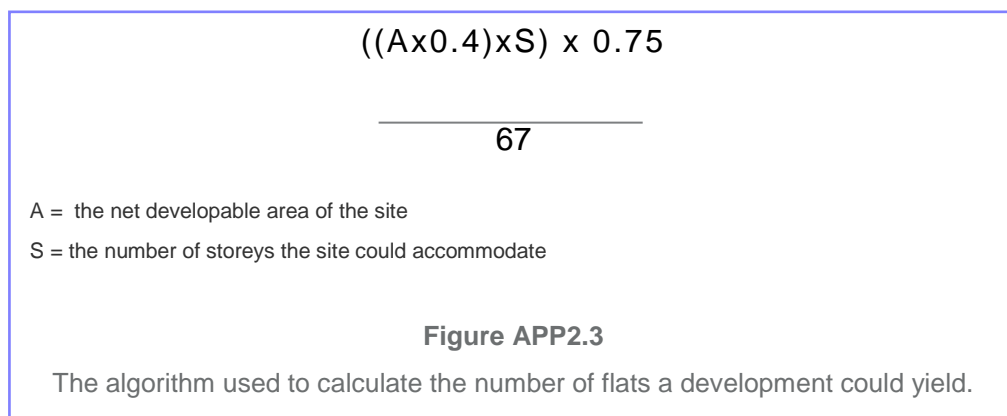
$\frac{((Ax0.4)xS) \times 0.75}{67}$

A = the net developable area of the site

S = the number of storeys the site could accommodate

Figure APP2.3

The algorithm used to calculate the number of flats a development could yield.